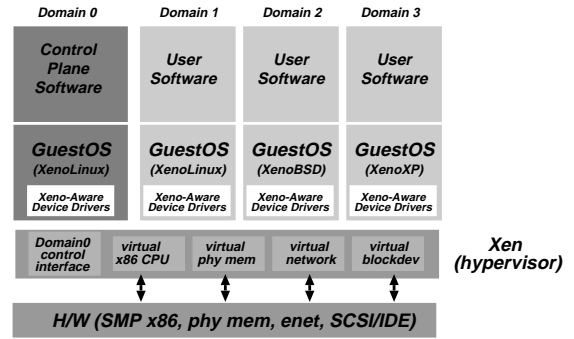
Domain 0

Control Plane Software

GuestOS (XenoLinux)

Xeno-Aware Device Drivers

Domain 1

User Software

GuestOS (XenoLinux)

Xeno-Aware Device Drivers

Domain 2

User Software

GuestOS (XenoBSD)

Xeno-Aware Device Drivers

Domain 3

User Software

GuestOS (XenoXP)

Xeno-Aware Device Drivers

Domain0 control interface

virtual x86 CPU

virtual phy mem

virtual network

virtual blockdev

Xen (hypervisor)

H/W (SMP x86, phy mem, enet, SCSI/IDE)